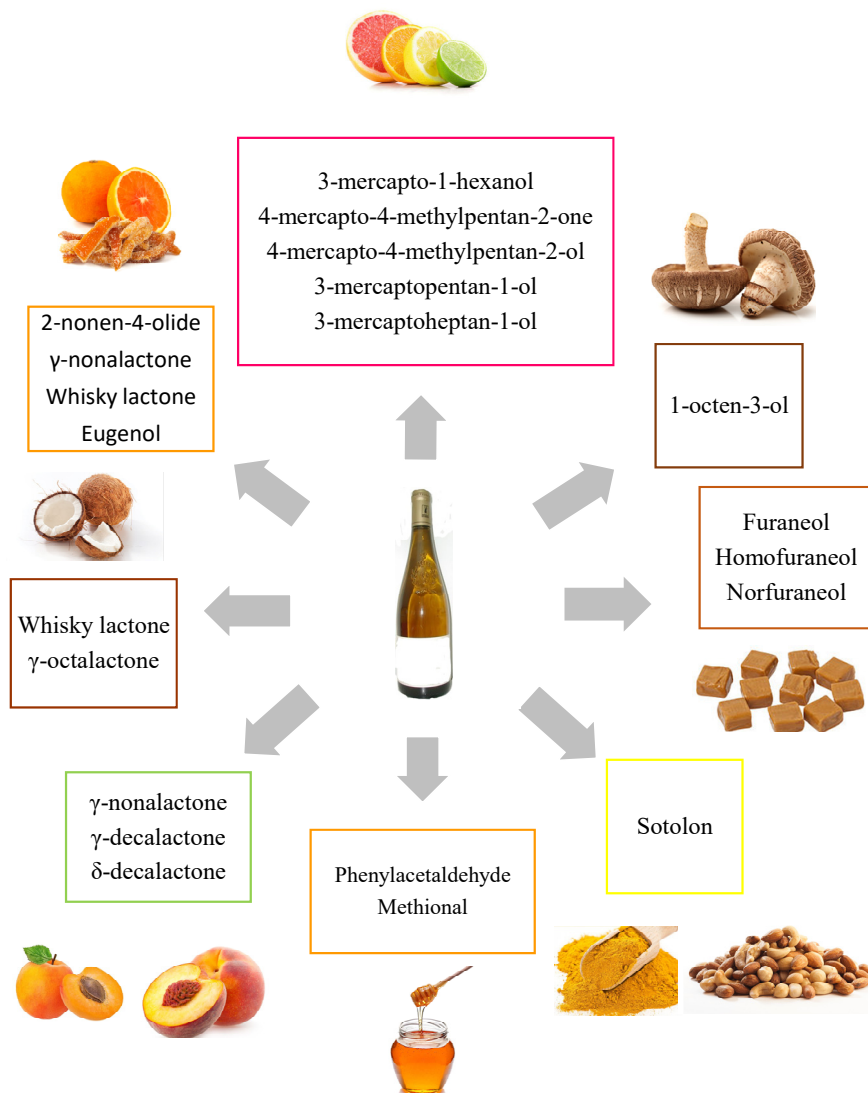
3-mercapto-1-hexanol
4-mercapto-4-methylpentan-2-one
4-mercapto-4-methylpentan-2-ol
3-mercaptopentan-1-ol
3-mercaptoheptan-1-ol

2-nonen-4-olide
γ-nonalactone
Whisky lactone
Eugenol

1-octen-3-ol

Furaneol
Homofuraneol
Norfuraneol

Whisky lactone
γ-octalactone

γ-nonalactone
γ-decalactone
δ-decalactone

Phenylacetaldehyde
Methional

Sotolon